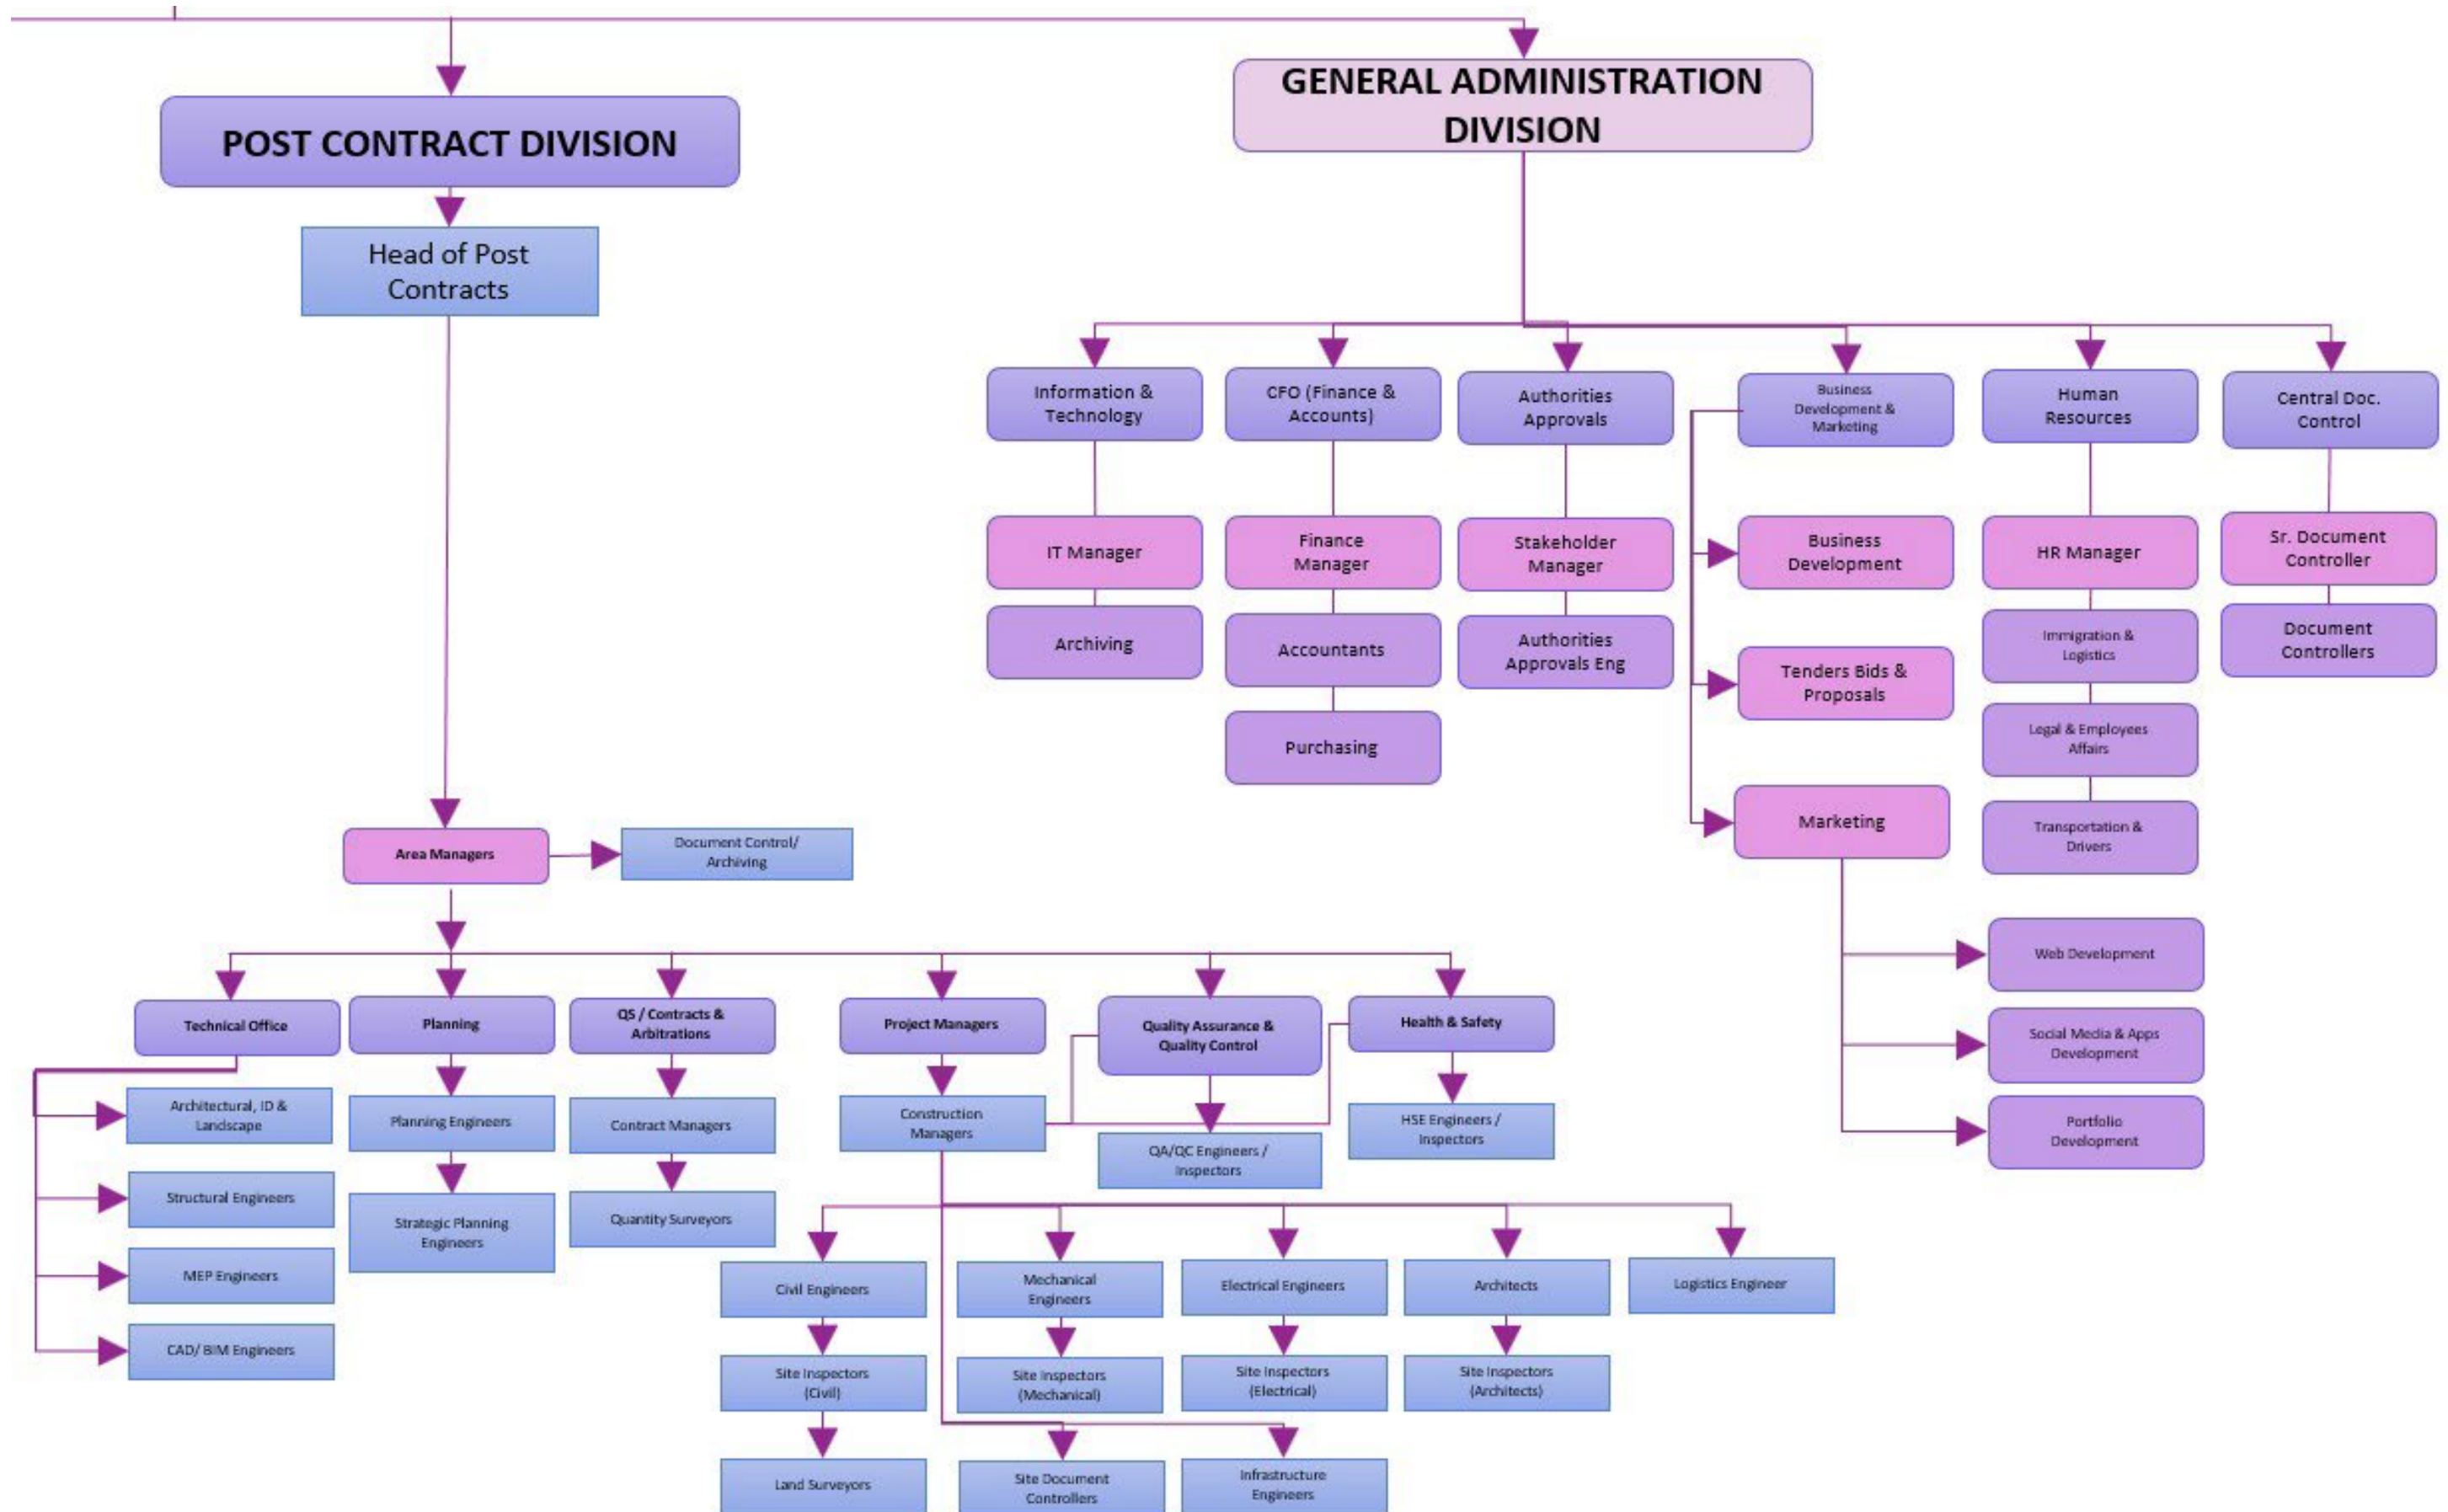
POST CONTRACT DIVISION

Head of Post Contracts

Area Managers

Document Control/ Archiving

Technical Office

Architectural, ID & Landscape

Structural Engineers

MEP Engineers

CAD/ BIM Engineers

Planning

Planning Engineers

Strategic Planning Engineers

QS / Contracts & Arbitrations

Contract Managers

Quantity Surveyors

Project Managers

Construction Managers

Quality Assurance & Quality Control

QA/QC Engineers / Inspectors

Health & Safety

HSE Engineers / Inspectors

Civil Engineers

Site Inspectors (Civil)

Land Surveyors

Mechanical Engineers

Site Inspectors (Mechanical)

Site Document Controllers

Electrical Engineers

Site Inspectors (Electrical)

Infrastructure Engineers

Architects

Site Inspectors (Architects)

Logistics Engineer

GENERAL ADMINISTRATION DIVISION

Information & Technology

IT Manager

Archiving

CFO (Finance & Accounts)

Finance Manager

Accountants

Purchasing

Authorities Approvals

Stakeholder Manager

Authorities Approvals Eng

Business Development & Marketing

Business Development

Tenders Bids & Proposals

Marketing

Web Development

Social Media & Apps Development

Portfolio Development

Human Resources

HR Manager

Immigration & Logistics

Legal & Employees Affairs

Transportation & Drivers

Central Doc. Control

Sr. Document Controller

Document Controllers